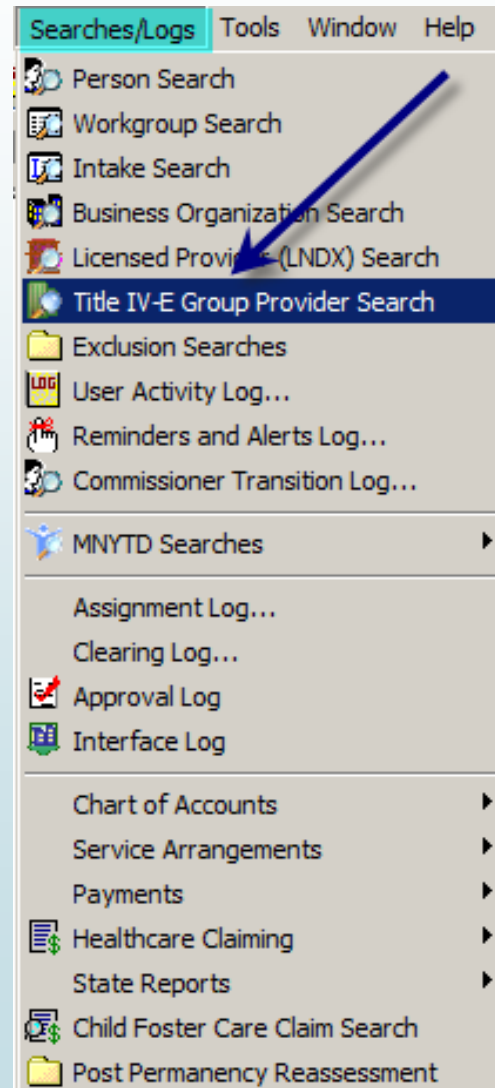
Searches/Logs Tools Window Help

Person Search
Workgroup Search
Intake Search
Business Organization Search
Licensed Provider (LNDX) Search
Title IV-E Group Provider Search
Exclusion Searches
User Activity Log...
Reminders and Alerts Log...
Commissioner Transition Log...

MNYTD Searches

Assignment Log...
Clearing Log...
Approval Log
Interface Log

Chart of Accounts
Service Arrangements
Payments
Healthcare Claiming
State Reports
Child Foster Care Claim Search
Post Permanency Reassessment